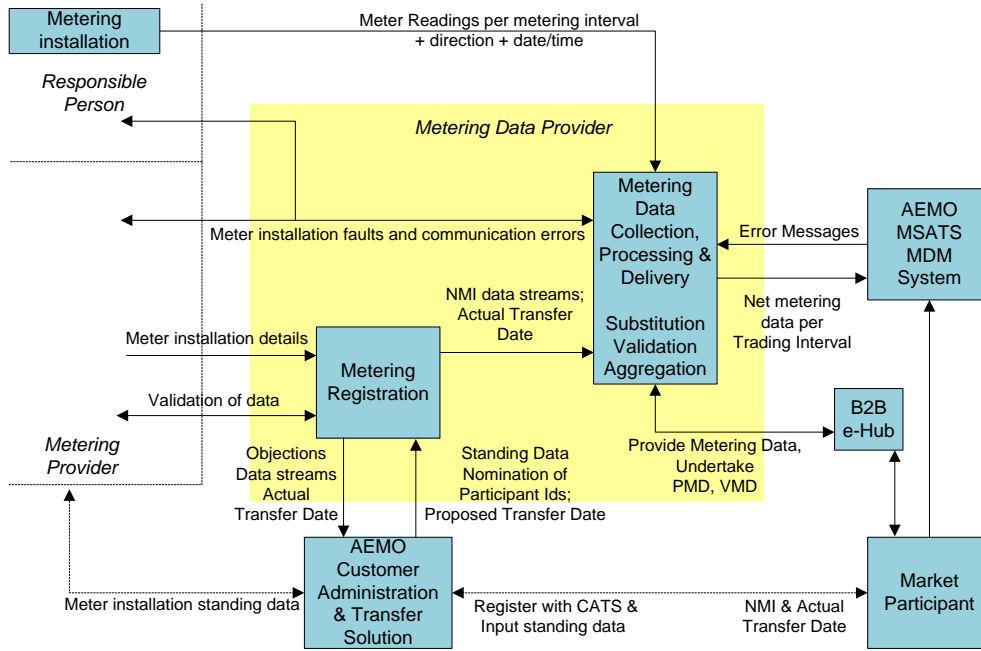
Metering installation

Meter Readings per metering interval + direction + date/time

Responsible Person

Metering Data Provider

Metering Data Collection, Processing & Delivery

Substitution Validation Aggregation

Meter installation faults and communication errors

Error Messages

AEMO MSATS MDM System

NMI data streams; Actual Transfer Date

Net metering data per Trading Interval

Meter installation details

Metering Registration

Validation of data

B2B e-Hub

Metering Provider

Objections Data streams Actual Transfer Date

Standing Data Nomination of Participant Ids; Proposed Transfer Date

Provide Metering Data, Undertake PMD, VMD

AEMO Customer Administration & Transfer Solution

Meter installation standing data

Register with CATS & Input standing data

NMI & Actual Transfer Date

Market Participant